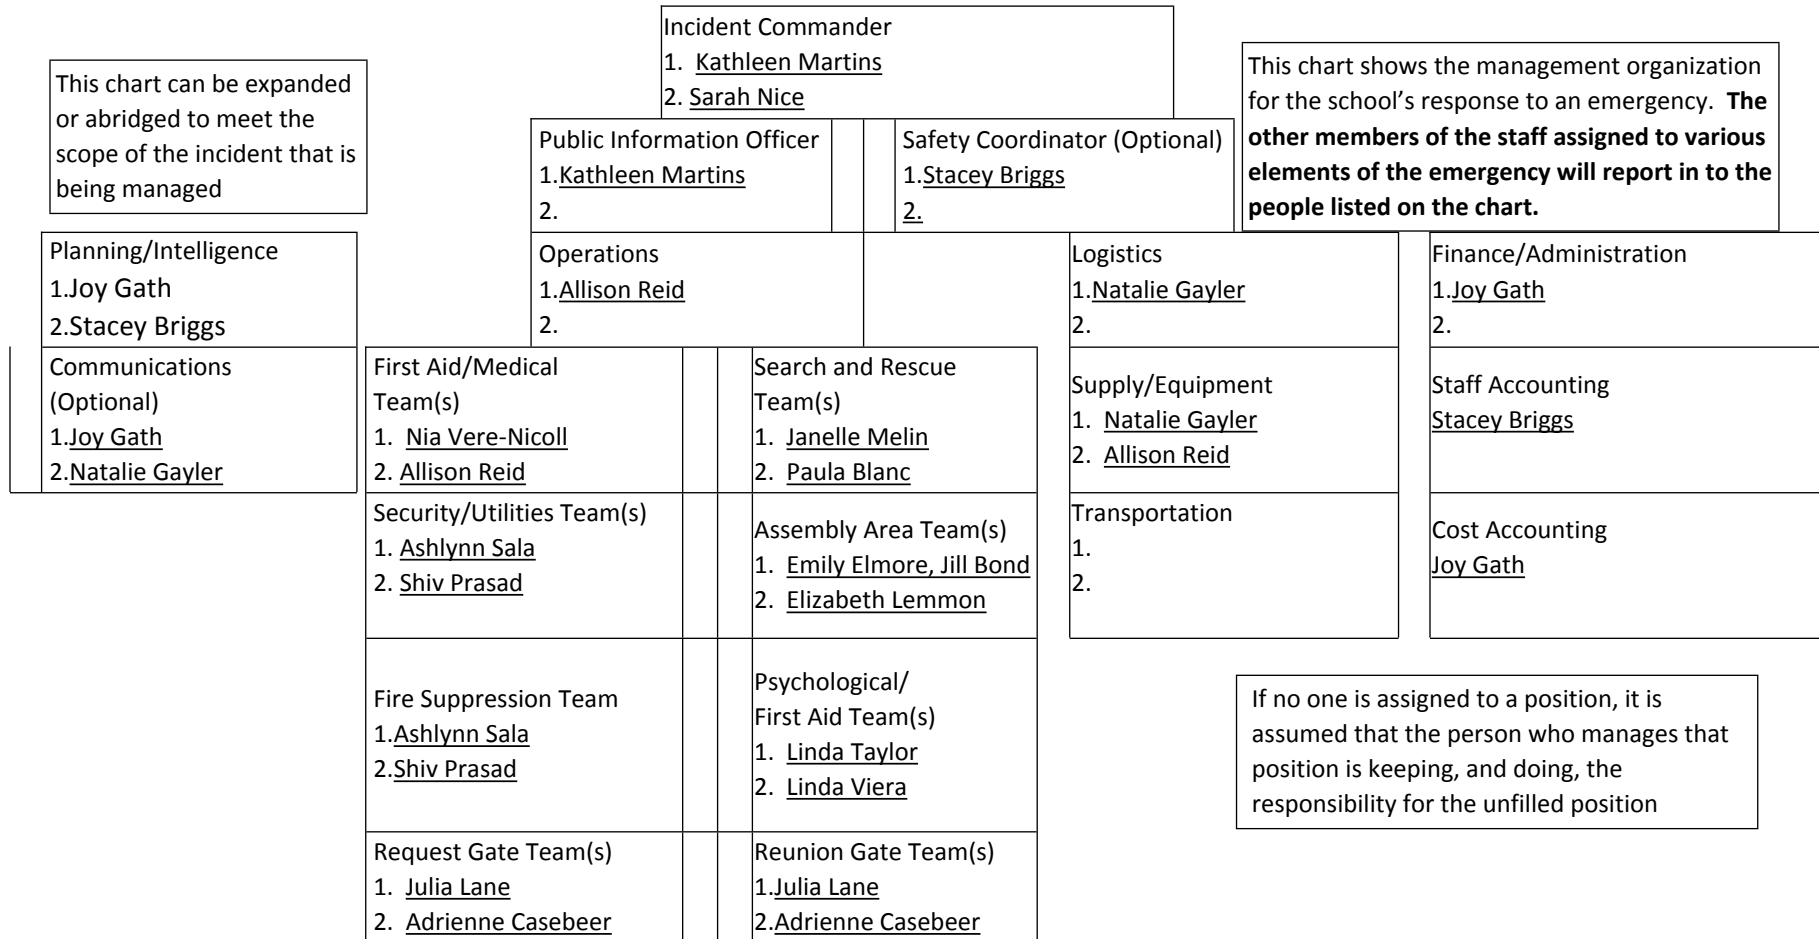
Incident Commander
1. Kathleen Martins
2. Sarah Nice

This chart can be expanded or abridged to meet the scope of the incident that is being managed

This chart shows the management organization for the school's response to an emergency. **The other members of the staff assigned to various elements of the emergency will report in to the people listed on the chart.**

Public Information Officer
1.Kathleen Martins
2.

Safety Coordinator (Optional)
1.Stacey Briggs
2.

Planning/Intelligence
1.Joy Gath
2.Stacey Briggs

Communications (Optional)
1.Joy Gath
2.Natalie Gayler

Operations
1.Allison Reid
2.

Logistics
1.Natalie Gayler
2.

Finance/Administration
1.Joy Gath
2.

First Aid/Medical Team(s)
1. Nia Vere-Nicoll
2. Allison Reid

Search and Rescue Team(s)
1. Janelle Melin
2. Paula Blanc

Supply/Equipment
1. Natalie Gayler
2. Allison Reid

Staff Accounting
Stacey Briggs

Security/Utilities Team(s)
1. Ashlynn Sala
2. Shiv Prasad

Assembly Area Team(s)
1. Emily Elmore, Jill Bond
2. Elizabeth Lemmon

Transportation
1.
2.

Cost Accounting
Joy Gath

Fire Suppression Team
1.Ashlynn Sala
2.Shiv Prasad

Psychological/ First Aid Team(s)
1. Linda Taylor
2. Linda Viera

If no one is assigned to a position, it is assumed that the person who manages that position is keeping, and doing, the responsibility for the unfilled position

Request Gate Team(s)
1. Julia Lane
2. Adrienne Casebeer

Reunion Gate Team(s)
1.Julia Lane
2.Adrienne Casebeer